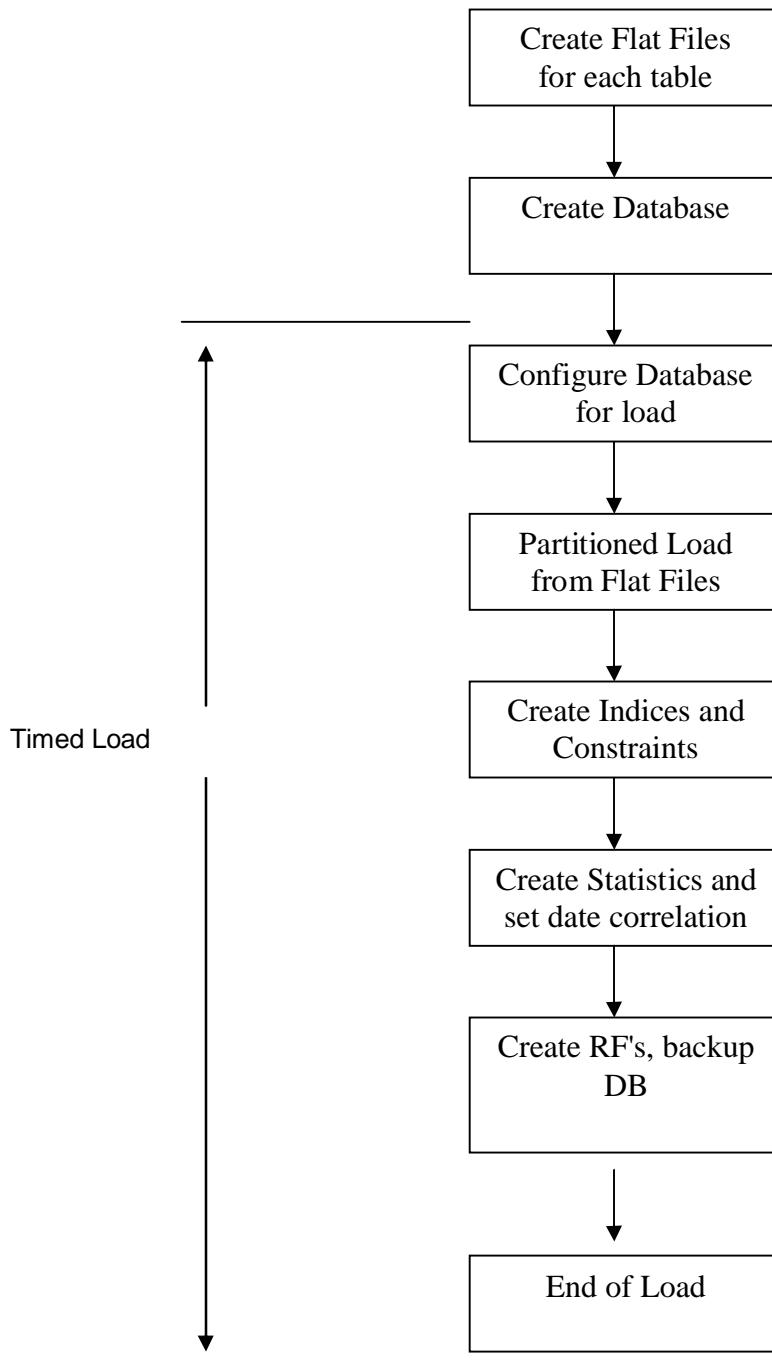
Create Flat Files for each table

Create Database

Configure Database for load

Partitioned Load from Flat Files

Timed Load

Create Indices and Constraints

Create Statistics and set date correlation

Create RF's, backup DB

End of Load